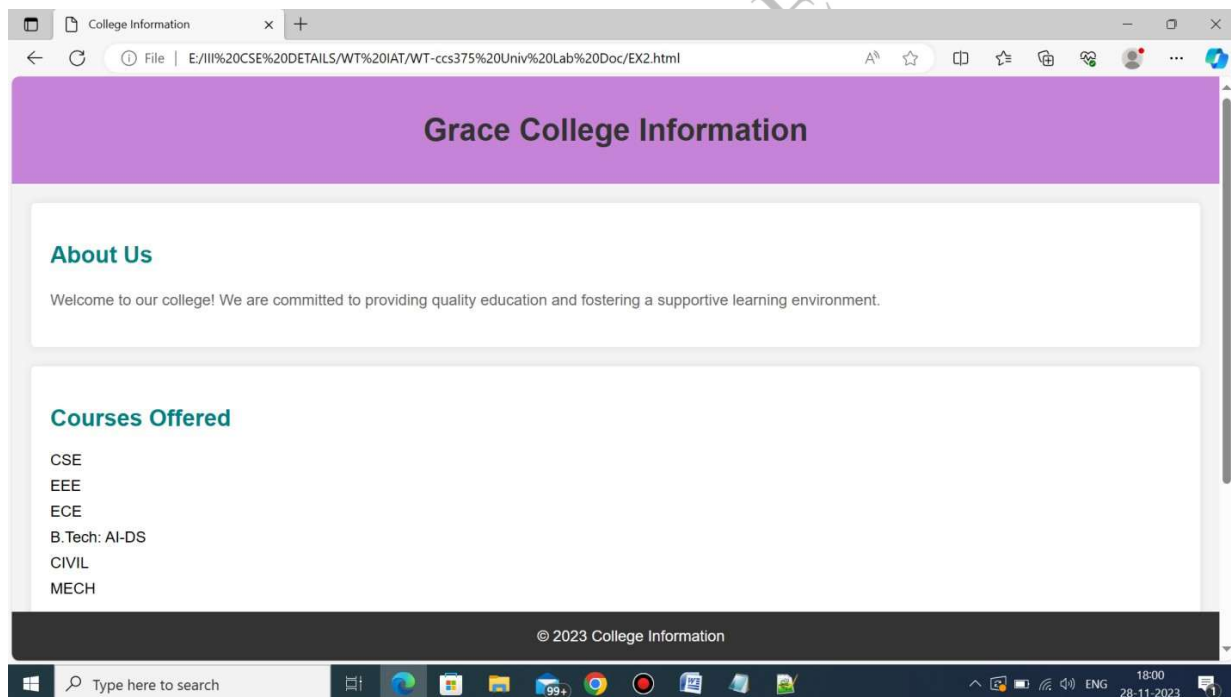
College Information

File | E:/III%20CSE%20DETAILS/WT%20IAT/WT-ccs375%20Univ%20Lab%20Doc/EX2.html

Grace College Information

About Us

Welcome to our college! We are committed to providing quality education and fostering a supportive learning environment.

Courses Offered

CSE
EEE
ECE
B.Tech: AI-DS
CIVIL
MECH

© 2023 College Information

Type here to search

99+

ENG 18:00 28-11-2023